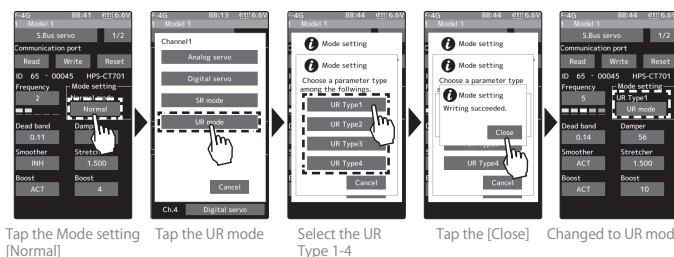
F-4G 88:41 6.6V
Model 1
S.Bus servo 1/2
Communication port
Read Write Reset
ID 65 - 00045 HPS-CT701
Frequency
2
Mode setting
Normal mode
Normal
Dead band
0.11
Damper
Smoother
INH
Stretcher
1.500
Boost
ACT
Boost
4

F-4G 88:13 6.6V
Model 1
Channel1
Analog servo
Digital servo
SR mode
UR mode
Cancel
Ch.4 Digital servo

F-4G 88:44 6.6V
Model 1
Mode setting
Mode setting
Choose a parameter type among the follwings.
UR Type1
UR Type2
UR Type3
UR Type4
Cancel

F-4G 88:44 6.6V
Model 1
Mode setting
Mode setting
Choose a parameter type
Mode setting
Writing succeeded.
Close
UR Type4
Cancel

F-4G 88:44 6.6V
Model 1
S.Bus servo 1/2
Communication port
Read Write Reset
ID 65 - 00045 HPS-CT701
Frequency
5
Mode setting
UR Type1
UR mode
Dead band
0.14
Damper
56
Smoother
ACT
Stretcher
1.500
Boost
ACT
Boost
10

Tap the Mode setting [Normal]
Tap the UR mode
Select the UR Type 1-4
Tap the [Close]
Changed to UR mod